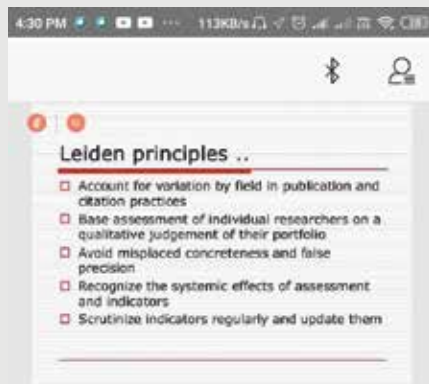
4:30 PM ··· 113KB/s

Leiden principles ..

Account for variation by field in publication and citation practices

Base assessment of individual researchers on a qualitative judgement of their portfolio

Avoid misplaced concreteness and false precision

Recognize the systemic effects of assessment and indicators

Scrutinize indicators regularly and update them